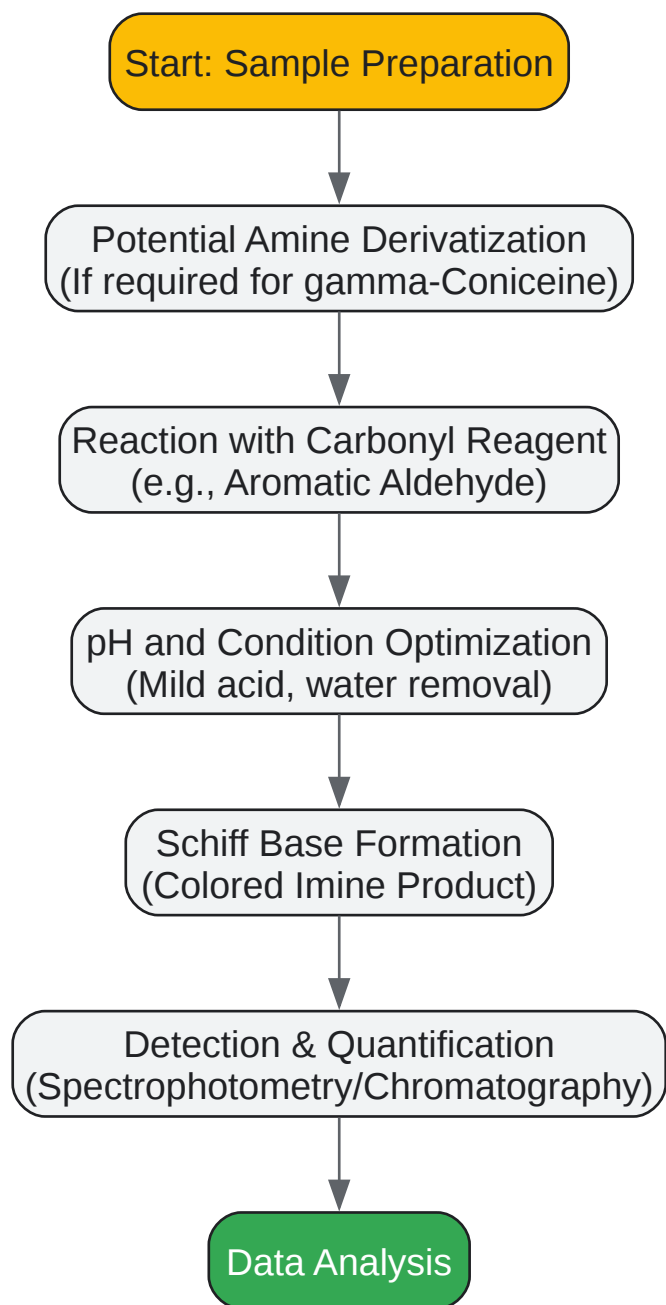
Start: Sample Preparation

Potential Amine Derivatization
(If required for gamma-Coniceine)

Reaction with Carbonyl Reagent
(e.g., Aromatic Aldehyde)

pH and Condition Optimization
(Mild acid, water removal)

Schiff Base Formation
(Colored Imine Product)

Detection & Quantification
(Spectrophotometry/Chromatography)

Data Analysis